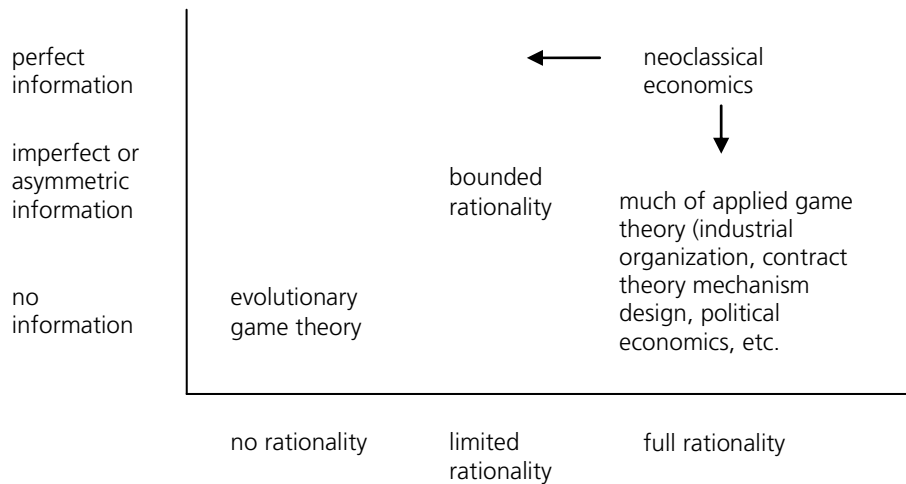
perfect information

imperfect or asymmetric information

no information

neoclassical economics

bounded rationality

much of applied game theory (industrial organization, contract theory mechanism design, political economics, etc.

evolutionary game theory

no rationality

limited rationality

full rationality